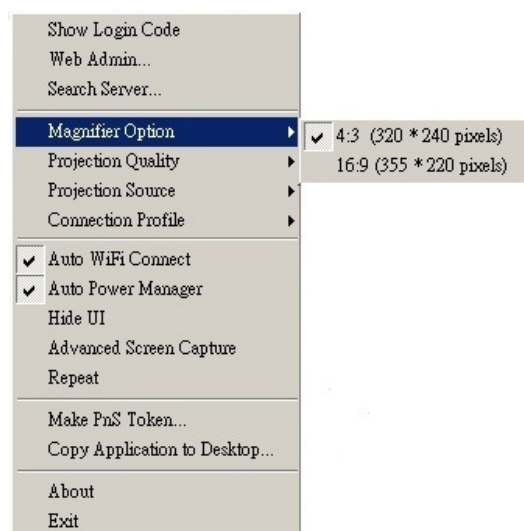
Show Login Code
Web Admin...
Search Server...

Magnifier Option
4:3 (320 * 240 pixels)
16:9 (355 * 220 pixels)
Projection Quality
Projection Source
Connection Profile

Auto WiFi Connect
Auto Power Manager
Hide UI
Advanced Screen Capture
Repeat

Make PnS Token...
Copy Application to Desktop...

About
Exit